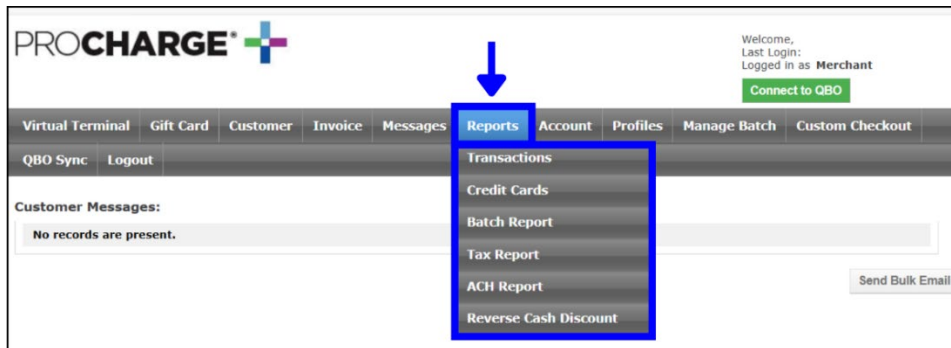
PROCHARGE®

Welcome,
Last Login:
Logged in as Merchant

Connect to QBO

Virtual Terminal | Gift Card | Customer | Invoice | Messages | Reports | Account | Profiles | Manage Batch | Custom Checkout

QBO Sync | Logout

Transactions
Credit Cards
Batch Report
Tax Report
ACH Report
Reverse Cash Discount

Customer Messages:

No records are present.

Send Bulk Email